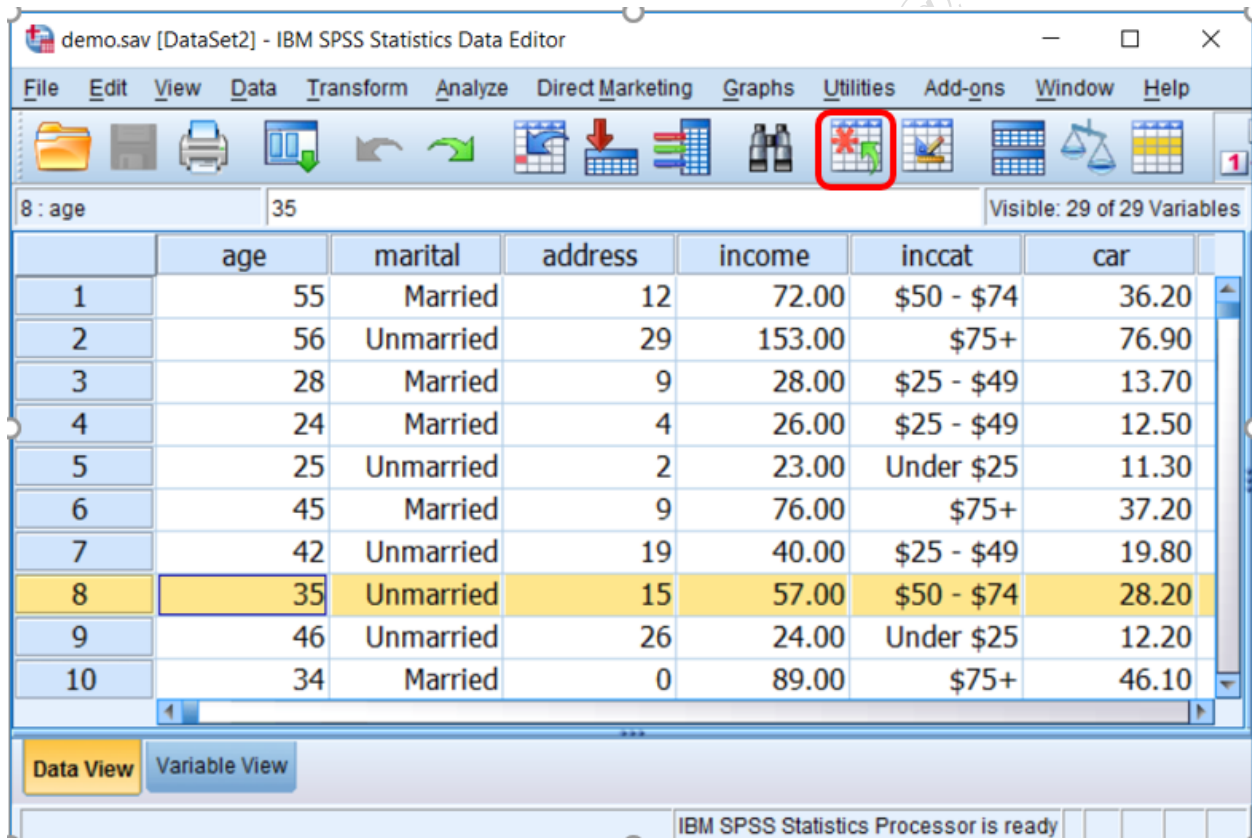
demo.sav [DataSet2] - IBM SPSS Statistics Data Editor

File Edit View Data Transform Analyze Direct Marketing Graphs Utilities Add-ons Window Help

8 : age 35 Visible: 29 of 29 Variables

| | age | marital | address | income | inccat | car |
|---|---|---|---|---|---|---|
| 1 | 55 | Married | 12 | 72.00 | \$50 - \$74 | 36.20 |
| 2 | 56 | Unmarried | 29 | 153.00 | \$75+ | 76.90 |
| 3 | 28 | Married | 9 | 28.00 | \$25 - \$49 | 13.70 |
| 4 | 24 | Married | 4 | 26.00 | \$25 - \$49 | 12.50 |
| 5 | 25 | Unmarried | 2 | 23.00 | Under \$25 | 11.30 |
| 6 | 45 | Married | 9 | 76.00 | \$75+ | 37.20 |
| 7 | 42 | Unmarried | 19 | 40.00 | \$25 - \$49 | 19.80 |
| 8 | 35 | Unmarried | 15 | 57.00 | \$50 - \$74 | 28.20 |
| 9 | 46 | Unmarried | 26 | 24.00 | Under \$25 | 12.20 |
| 10 | 34 | Married | 0 | 89.00 | \$75+ | 46.10 |

Data View Variable View

IBM SPSS Statistics Processor is ready